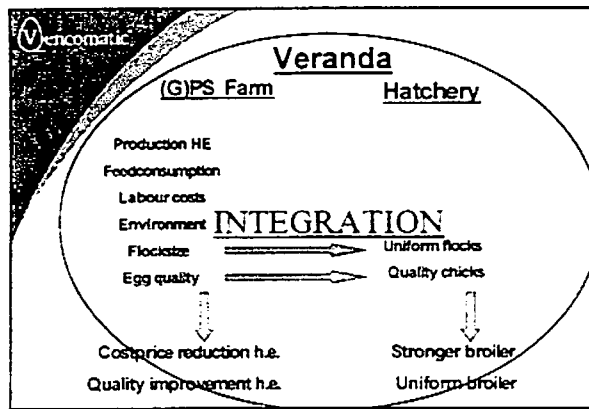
Vencomatic

Veranda

(G)PS Farm

Hatchery

Production HE

Feedconsumption

Labour costs

Environment

INTEGRATION

Flocksize

Uniform flocks

Egg quality

Quality chicks

Costprice reduction h.e.

Stronger broiler

Quality improvement h.e.

Uniform broiler